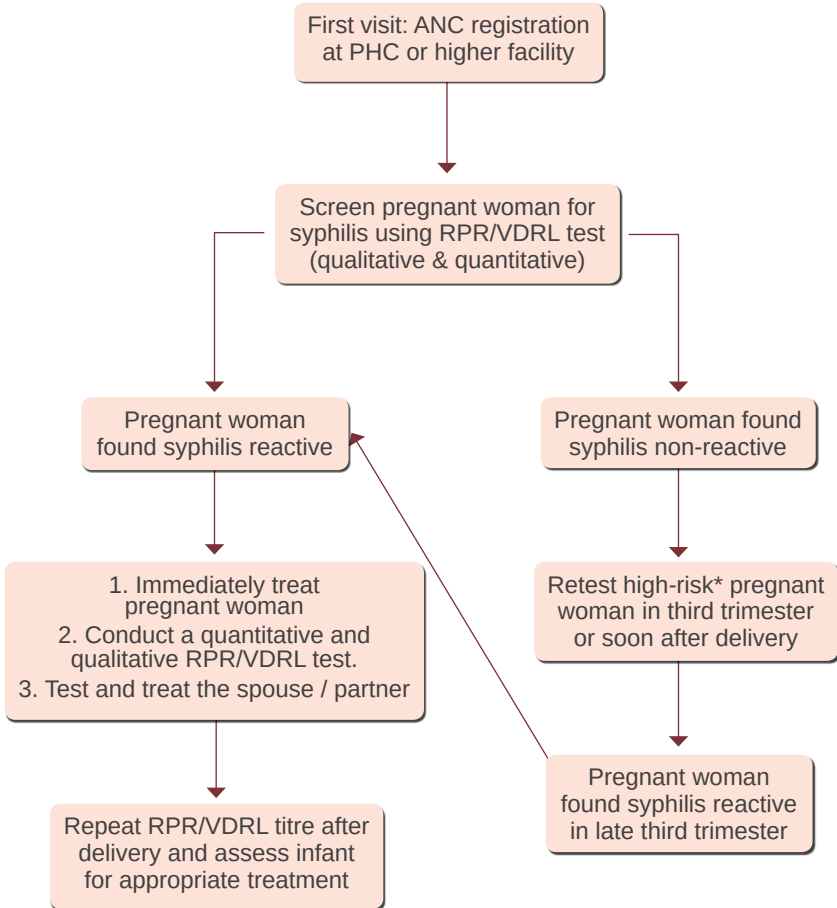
First visit: ANC registration at PHC or higher facility

Screen pregnant woman for syphilis using RPR/VDRL test (qualitative & quantitative)

Pregnant woman found syphilis reactive

Pregnant woman found syphilis non-reactive

1. Immediately treat pregnant woman
2. Conduct a quantitative and qualitative RPR/VDRL test.
3. Test and treat the spouse / partner

Retest high-risk* pregnant woman in third trimester or soon after delivery

Repeat RPR/VDRL titre after delivery and assess infant for appropriate treatment

Pregnant woman found syphilis reactive in late third trimester